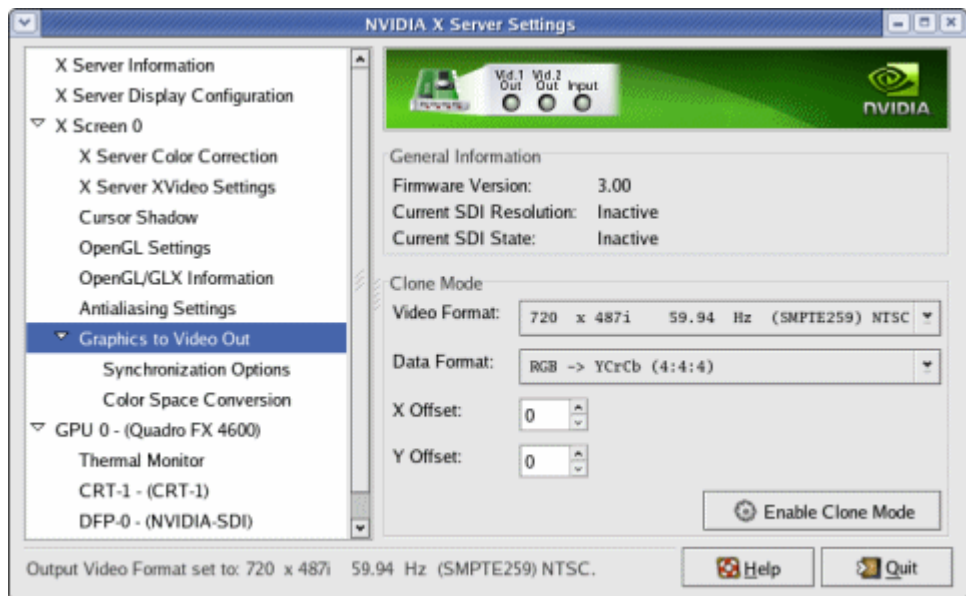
NVIDIA X Server Settings

X Server Information
X Server Display Configuration
X Screen 0
X Server Color Correction
X Server XVideo Settings
Cursor Shadow
OpenGL Settings
OpenGL/GLX Information
Antialiasing Settings
Graphics to Video Out
Synchronization Options
Color Space Conversion
GPU 0 - (Quadro FX 4600)
Thermal Monitor
CRT-1 - (CRT-1)
DFP-0 - (NVIDIA-SDI)

Vid.1 Out Vid.2 Out Input

NVIDIA

General Information
Firmware Version: 3.00
Current SDI Resolution: Inactive
Current SDI State: Inactive

Clone Mode
Video Format: 720 x 487i 59.94 Hz (SMPTE259) NTSC
Data Format: RGB -> YCrCb (4:4:4)
X Offset: 0
Y Offset: 0

Enable Clone Mode

Output Video Format set to: 720 x 487i 59.94 Hz (SMPTE259) NTSC.

Help
Quit